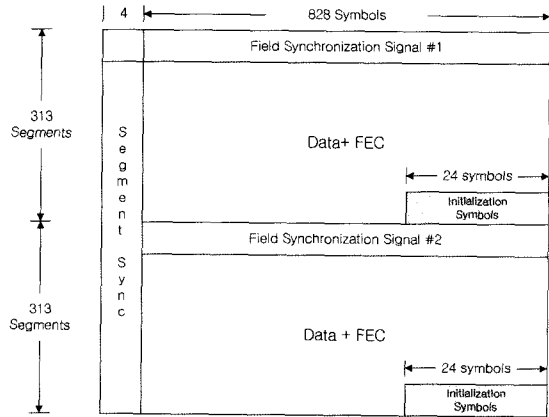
4

828 Symbols

Field Synchronization Signal #1

313 Segments

Segment Sync

Data+ FEC

24 symbols

Initialization Symbols

Field Synchronization Signal #2

313 Segments

Data + FEC

24 symbols

Initialization Symbols